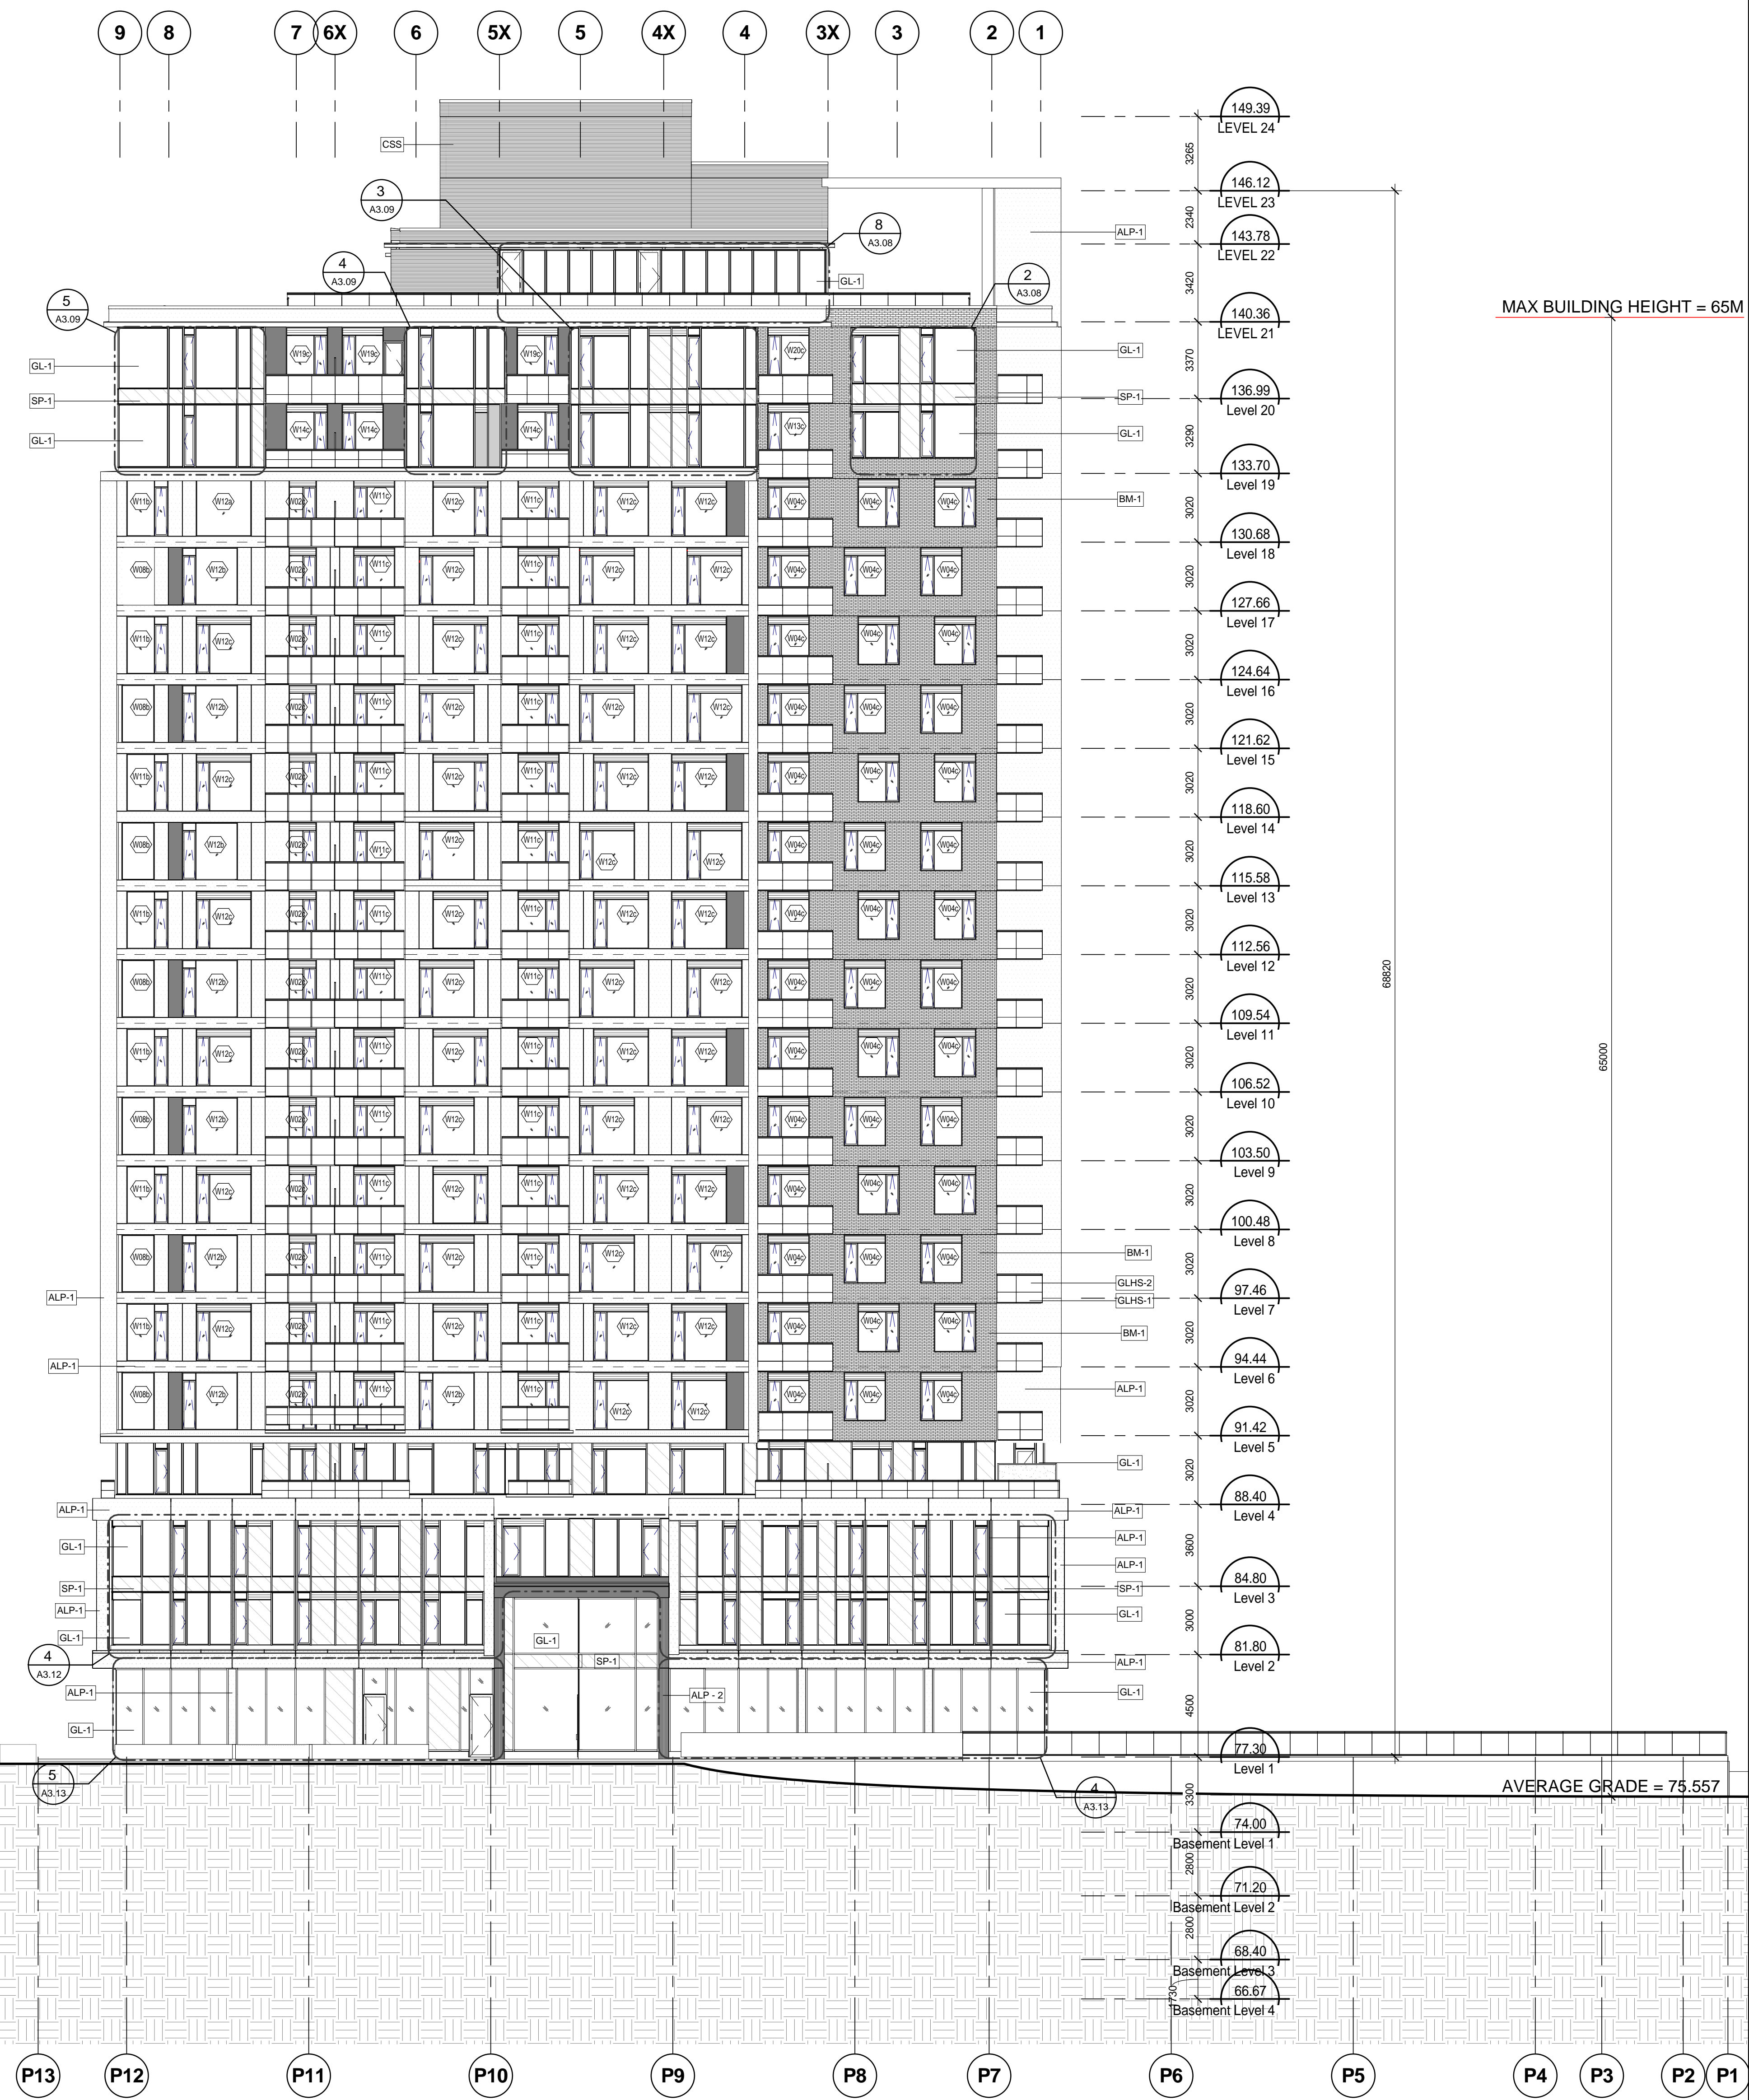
9 8 7 6X 6 5X 5 4X 4 3X 3 2 1

CSS

3
A3.09

8
A3.08

4
A3.09

2
A3.08

5
A3.09

149.39
LEVEL 24
3265
146.12
LEVEL 23
2340
143.78
LEVEL 22
3420
140.36
LEVEL 21
3370
136.99
Level 20
3290
133.70
Level 19
3020
130.68
Level 18
3020
127.66
Level 17
3020
124.64
Level 16
3020
121.62
Level 15
3020
118.60
Level 14
3020
115.58
Level 13
3020
112.56
Level 12
3020
109.54
Level 11
3020
106.52
Level 10
3020
103.50
Level 9
3020
100.48
Level 8
3020
97.46
Level 7
3020
94.44
Level 6
3020
91.42
Level 5
3020
88.40
Level 4
3600
84.80
Level 3
3000
81.80
Level 2
4500
77.30
Level 1
3300
74.00
Basement Level 1
2800
71.20
Basement Level 2
2800
68.40
Basement Level 3
1730
66.67
Basement Level 4

MAX BUILDING HEIGHT = 65M
68820
65000
AVERAGE GRADE = 75.557

ALP-1
GL-1
GL-1
SP-1
GL-1
BM-1
BM-1
GLHS-2
GLHS-1
BM-1
ALP-1
GL-1
ALP-1
ALP-1
ALP-1
SP-1
GL-1
ALP-1
GL-1

GL-1
SP-1
GL-1
ALP-1
ALP-1
ALP-1
GL-1
SP-1
ALP-1
GL-1
ALP-1
GL-1
GL-1
SP-1
ALP - 2

W19c W19c W19c W20c
W14c W14c W14c W13c
W11b W12a W02c W11c W12c W11c W12c W12c W04c W04c W04c
W08b W12b W02c W11c W12c W11c W12c W12c W04c W04c W04c
W11b W12c W02c W11c W12c W11c W12c W12c W04c W04c W04c
W12c

4
A3.12

5
A3.13

4
A3.13

P13 P12 P11 P10 P9 P8 P7 P6 P5 P4 P3 P2 P1